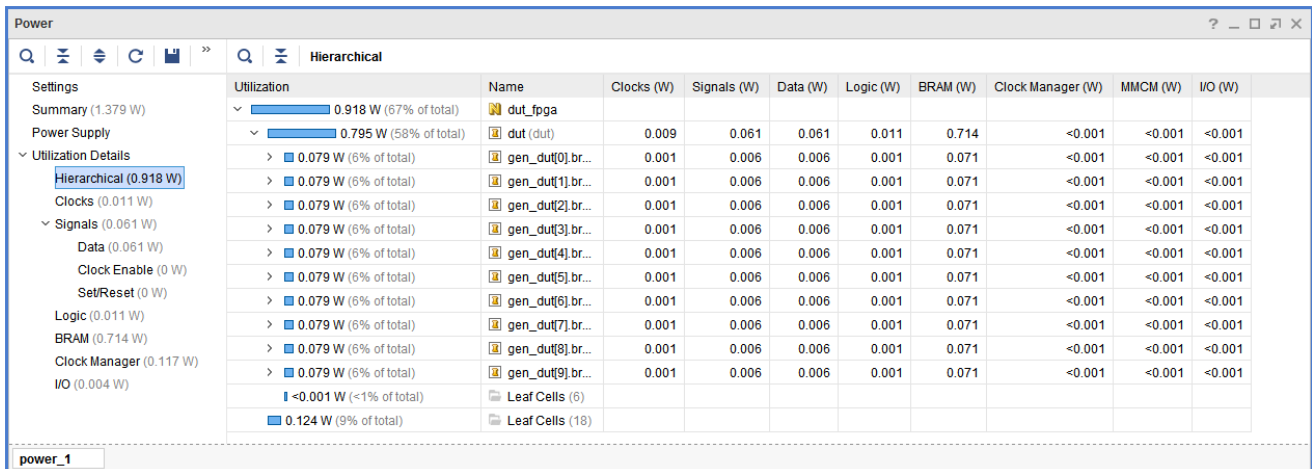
Power

? _ □ ✕

Hierarchical

Settings
Summary (1.379 W)
Power Supply
Utilization Details
Hierarchical (0.918 W)
Clocks (0.011 W)
Signals (0.061 W)
Data (0.061 W)
Clock Enable (0 W)
Set/Reset (0 W)
Logic (0.011 W)
BRAM (0.714 W)
Clock Manager (0.117 W)
I/O (0.004 W)

| Utilization | Name | Clocks (W) | Signals (W) | Data (W) | Logic (W) | BRAM (W) | Clock Manager (W) | MMCM (W) | I/O (W) |
|---|---|---|---|---|---|---|---|---|---|
| 0.918 W (67% of total) | dut_fpga | | | | | | | | |
| 0.795 W (58% of total) | dut (dut) | 0.009 | 0.061 | 0.061 | 0.011 | 0.714 | <0.001 | <0.001 | <0.001 |
| 0.079 W (6% of total) | gen_dut[0].br... | 0.001 | 0.006 | 0.006 | 0.001 | 0.071 | <0.001 | <0.001 | <0.001 |
| 0.079 W (6% of total) | gen_dut[1].br... | 0.001 | 0.006 | 0.006 | 0.001 | 0.071 | <0.001 | <0.001 | <0.001 |
| 0.079 W (6% of total) | gen_dut[2].br... | 0.001 | 0.006 | 0.006 | 0.001 | 0.071 | <0.001 | <0.001 | <0.001 |
| 0.079 W (6% of total) | gen_dut[3].br... | 0.001 | 0.006 | 0.006 | 0.001 | 0.071 | <0.001 | <0.001 | <0.001 |
| 0.079 W (6% of total) | gen_dut[4].br... | 0.001 | 0.006 | 0.006 | 0.001 | 0.071 | <0.001 | <0.001 | <0.001 |
| 0.079 W (6% of total) | gen_dut[5].br... | 0.001 | 0.006 | 0.006 | 0.001 | 0.071 | <0.001 | <0.001 | <0.001 |
| 0.079 W (6% of total) | gen_dut[6].br... | 0.001 | 0.006 | 0.006 | 0.001 | 0.071 | <0.001 | <0.001 | <0.001 |
| 0.079 W (6% of total) | gen_dut[7].br... | 0.001 | 0.006 | 0.006 | 0.001 | 0.071 | <0.001 | <0.001 | <0.001 |
| 0.079 W (6% of total) | gen_dut[8].br... | 0.001 | 0.006 | 0.006 | 0.001 | 0.071 | <0.001 | <0.001 | <0.001 |
| 0.079 W (6% of total) | gen_dut[9].br... | 0.001 | 0.006 | 0.006 | 0.001 | 0.071 | <0.001 | <0.001 | <0.001 |
| <0.001 W (<1% of total) | Leaf Cells (6) | | | | | | | | |
| 0.124 W (9% of total) | Leaf Cells (18) | | | | | | | | |

power_1